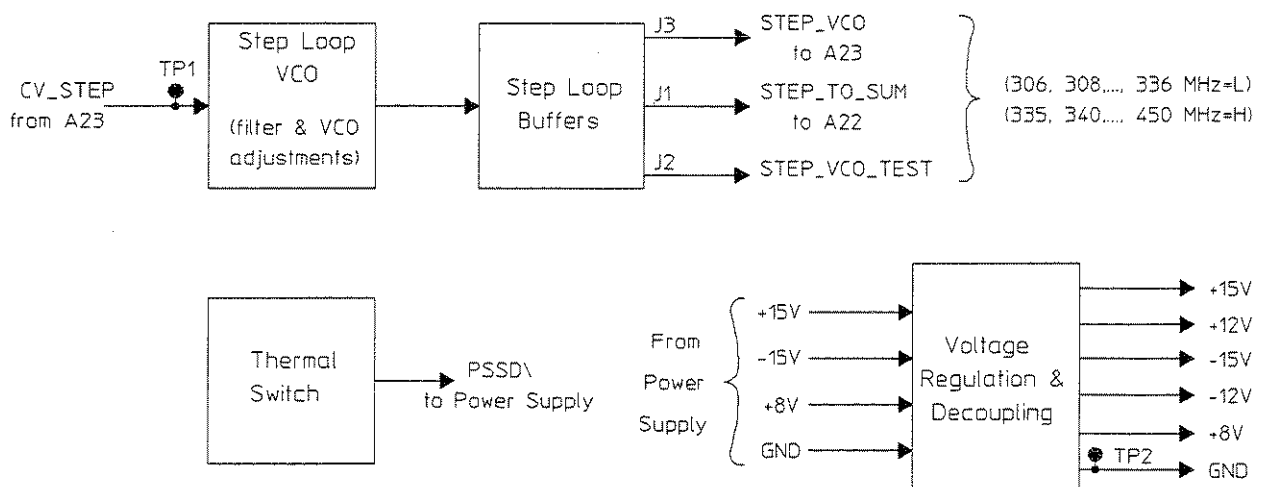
CV_STEP
from A23

TP1

Step Loop
VCO
(filter & VCO
adjustments)

Step Loop
Buffers

J3
STEP_VCO
to A23

J1
STEP_TO_SUM
to A22

J2
STEP_VCO_TEST

(306, 308,..., 336 MHz=L)
(335, 340,..., 450 MHz=H)

Thermal
Switch

PSSD\
to Power Supply

From
Power
Supply

+15V
-15V
+8V
GND

Voltage
Regulation &
Decoupling

+15V
+12V
-15V
-12V
+8V
TP2
GND